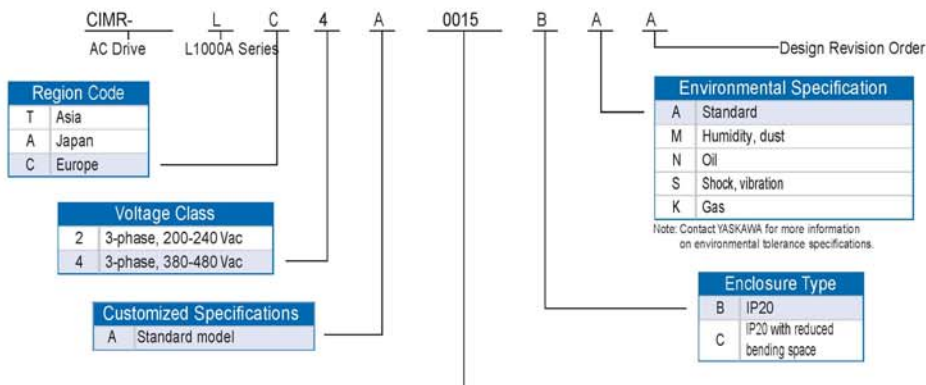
CIMR- L C 4 A 0015 B A A

AC Drive L1000A Series

Design Revision Order

| Region Code | |
|---|---|
| T | Asia |
| A | Japan |
| C | Europe |

| Environmental Specification | |
|---|---|
| A | Standard |
| M | Humidity, dust |
| N | Oil |
| S | Shock, vibration |
| K | Gas |

Note: Contact YASKAWA for more information on environmental tolerance specifications.

| Voltage Class | |
|---|---|
| 2 | 3-phase, 200-240 Vac |
| 4 | 3-phase, 380-480 Vac |

| Enclosure Type | |
|---|---|
| B | IP20 |
| C | IP20 with reduced bending space |

| Customized Specifications | |
|---|---|
| A | Standard model |